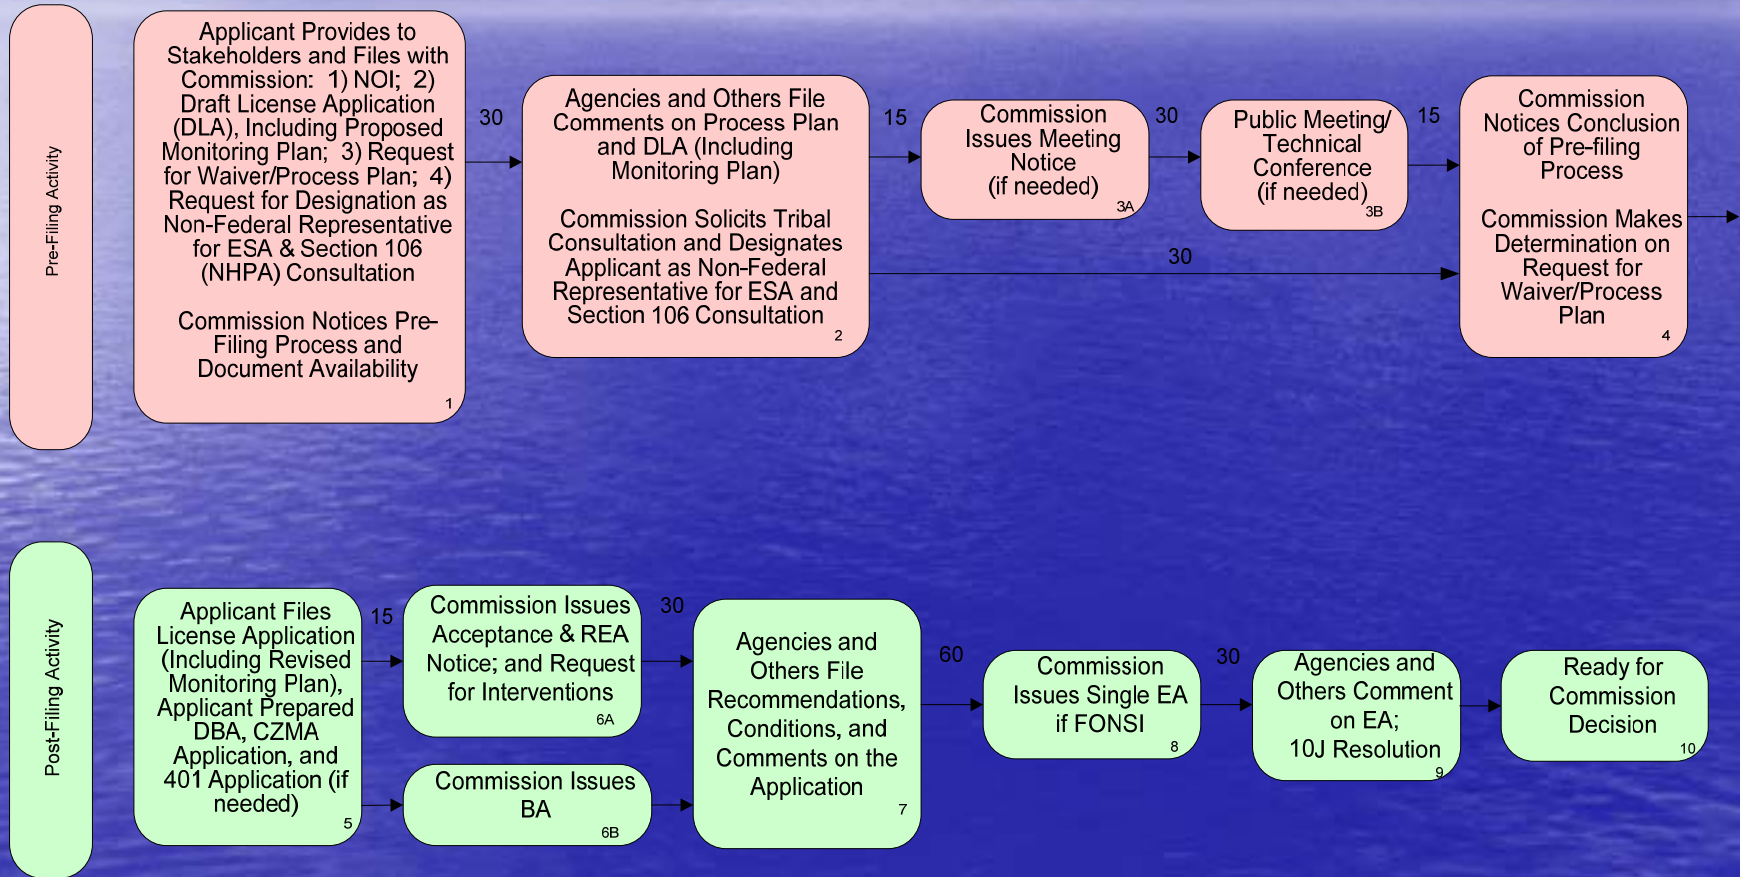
Pre-Filing Activity

Applicant Provides to Stakeholders and Files with Commission: 1) NOI; 2) Draft License Application (DLA), Including Proposed Monitoring Plan; 3) Request for Waiver/Process Plan; 4) Request for Designation as Non-Federal Representative for ESA & Section 106 (NHPA) Consultation

Commission Notices Pre-Filing Process and Document Availability

1

30

Agencies and Others File Comments on Process Plan and DLA (Including Monitoring Plan)

Commission Solicits Tribal Consultation and Designates Applicant as Non-Federal Representative for ESA and Section 106 Consultation

2

15

Commission Issues Meeting Notice (if needed)

3A

30

Public Meeting/ Technical Conference (if needed)

3B

15

30

Commission Notices Conclusion of Pre-filing Process

Commission Makes Determination on Request for Waiver/Process Plan

4

Post-Filing Activity

Applicant Files License Application (Including Revised Monitoring Plan), Applicant Prepared DBA, CZMA Application, and 401 Application (if needed)

5

15

Commission Issues Acceptance & REA Notice; and Request for Interventions

6A

Commission Issues BA

6B

30

Agencies and Others File Recommendations, Conditions, and Comments on the Application

7

60

Commission Issues Single EA if FONSI

8

30

Agencies and Others Comment on EA; 10J Resolution

9

Ready for Commission Decision

10